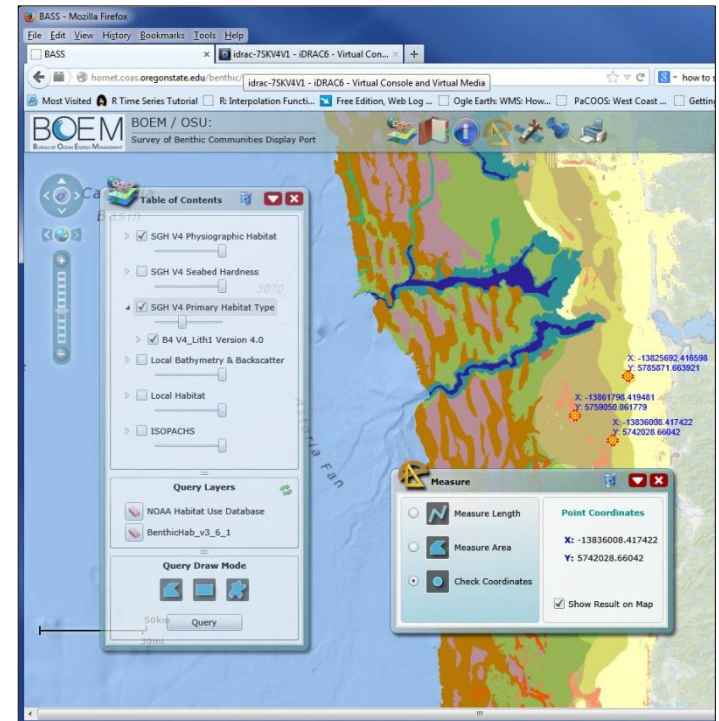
BASS - Mozilla Firefox

File Edit View History Bookmarks Tools Help

BASS

idrac-7SKV4V1 - iDRAC6 - Virtual Con...

hornet.coas.oregonstate.edu/benthic

idrac-7SKV4V1 - iDRAC6 - Virtual Console and Virtual Media

how to s

Most Visited R Time Series Tutorial R: Interpolation Functi... Free Edition, Web Log ... Ogle Earth: WMS: How... PaCOOS: West Coast ... Gettin

BOEM
Bureau of Ocean Energy Management

BOEM / OSU:
Survey of Benthic Communities Display Port

Cascadia Basin

Table of Contents

SGH V4 Physiographic Habitat

SGH V4 Seabed Hardness

SGH V4 Primary Habitat Type

B4 V4_Lith1 Version 4.0

Local Bathymetry & Backscatter

Local Habitat

ISOPACHS

Query Layers

NOAA Habitat Use Database

BenthicHab_v3_6_1

Query Draw Mode

Query

50km

30mi

3070

Astoria Fan

X: -13825692.416598
Y: 5785871.663921

X: -13861798.419481
Y: 5759050.061779

X: -13836008.417422
Y: 5742028.66042

Measure

Measure Length

Measure Area

Check Coordinates

Point Coordinates

X: -13836008.417422

Y: 5742028.66042

Show Result on Map